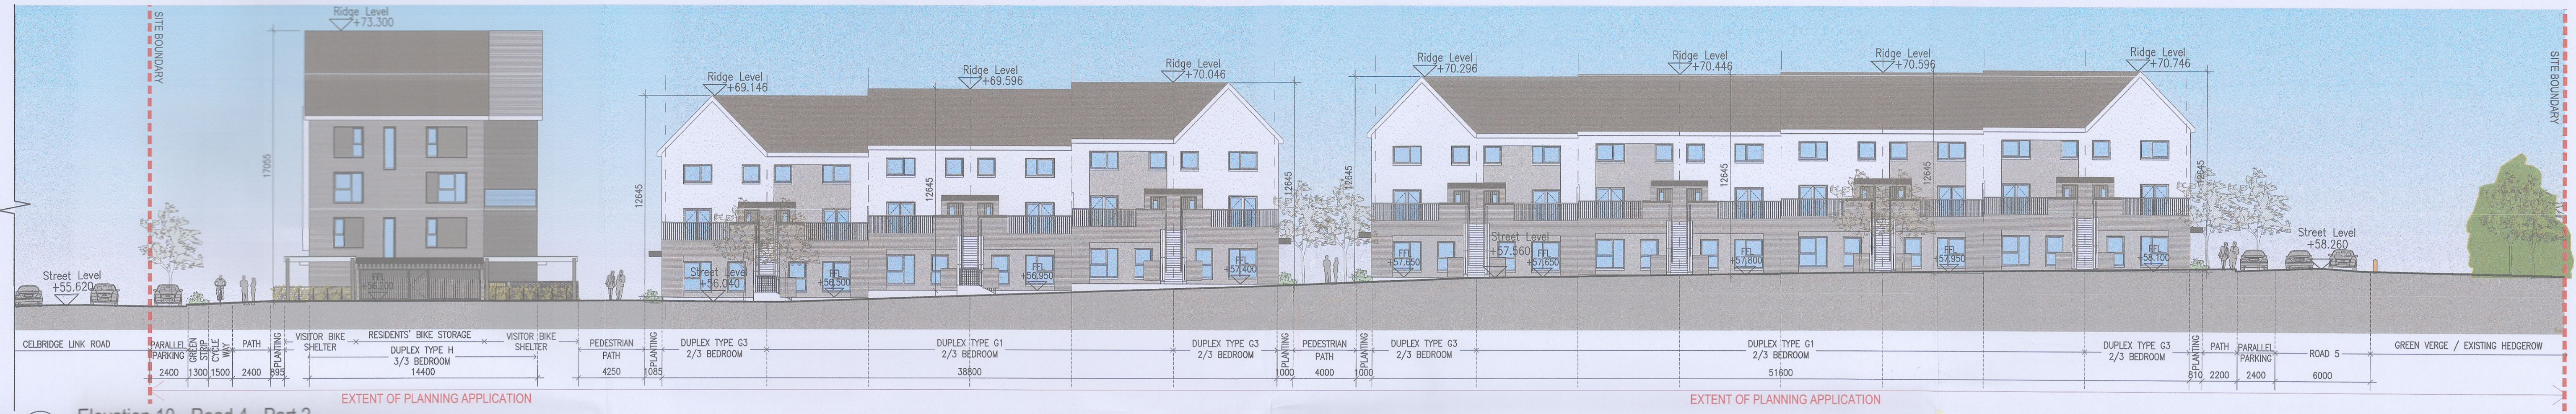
SITE BOUNDARY

Ridge Level +73.300

Ridge Level +69.146

Ridge Level +69.596

Ridge Level +70.046

Ridge Level +70.296

Ridge Level +70.446

Ridge Level +70.596

Ridge Level +70.746

SITE BOUNDARY

17065

12645

12645

12645

12645

12645

12645

12645

Street Level +55.620

FFL +56.200

Street Level +56.040

FFL +56.500

FFL +56.950

FFL +57.400

FFL +57.650

Street Level +57.560

FFL +57.650

FFL +57.800

FFL +57.950

FFL +58.100

Street Level +58.260

CELBRIDGE LINK ROAD

PARALLEL PARKING

GREEN STRIP

CYCLE WAY

PATH

PLANTING

VISITOR BIKE SHELTER

RESIDENTS' BIKE STORAGE

DUPLEX TYPE H 3/3 BEDROOM

VISITOR BIKE SHELTER

PEDESTRIAN PATH

PLANTING

DUPLEX TYPE G3 2/3 BEDROOM

DUPLEX TYPE G1 2/3 BEDROOM

DUPLEX TYPE G3 2/3 BEDROOM

PLANTING

PEDESTRIAN PATH

PLANTING

DUPLEX TYPE G3 2/3 BEDROOM

DUPLEX TYPE G1 2/3 BEDROOM

DUPLEX TYPE G3 2/3 BEDROOM

PLANTING

PATH

PARALLEL PARKING

ROAD 5

GREEN VERGE / EXISTING HEDGEROW

2400 1300 1500 2400 395 14400 4250 1085 38800 000 4000 1000 51600 810 2200 2400 6000

EXTENT OF PLANNING APPLICATION

EXTENT OF PLANNING APPLICATION

Elevation 10 - Road 4 - Part 2